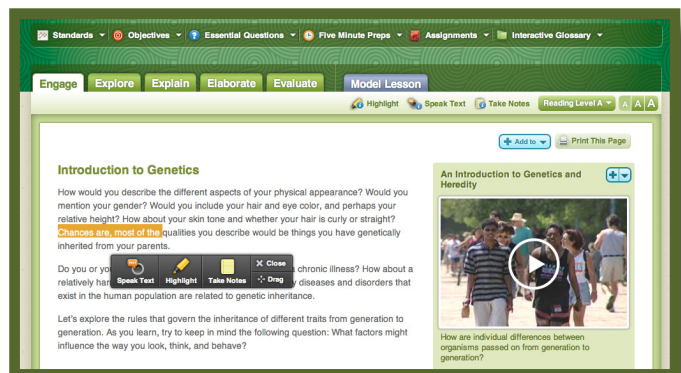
Standards ▾ Objectives ▾ Essential Questions ▾ Five Minute Preps ▾ Assignments ▾ Interactive Glossary ▾

Engage Explore Explain Elaborate Evaluate Model Lesson

Highlight Speak Text Take Notes Reading Level A ▾ A A A

Add to ▾ Print This Page

Introduction to Genetics

How would you describe the different aspects of your physical appearance? Would you mention your gender? Would you include your hair and eye color, and perhaps your relative height? How about your skin tone and whether your hair is curly or straight? Chances are, most of the qualities you describe would be things you have genetically inherited from your parents.

Do you or yo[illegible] chronic illness? How about a relatively har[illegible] diseases and disorders that exist in the human population are related to genetic inheritance.

Speak Text Highlight Take Notes Close Drag

Let's explore the rules that govern the inheritance of different traits from generation to generation. As you learn, try to keep in mind the following question: What factors might influence the way you look, think, and behave?

An Introduction to Genetics and Heredity

How are individual differences between organisms passed on from generation to generation?